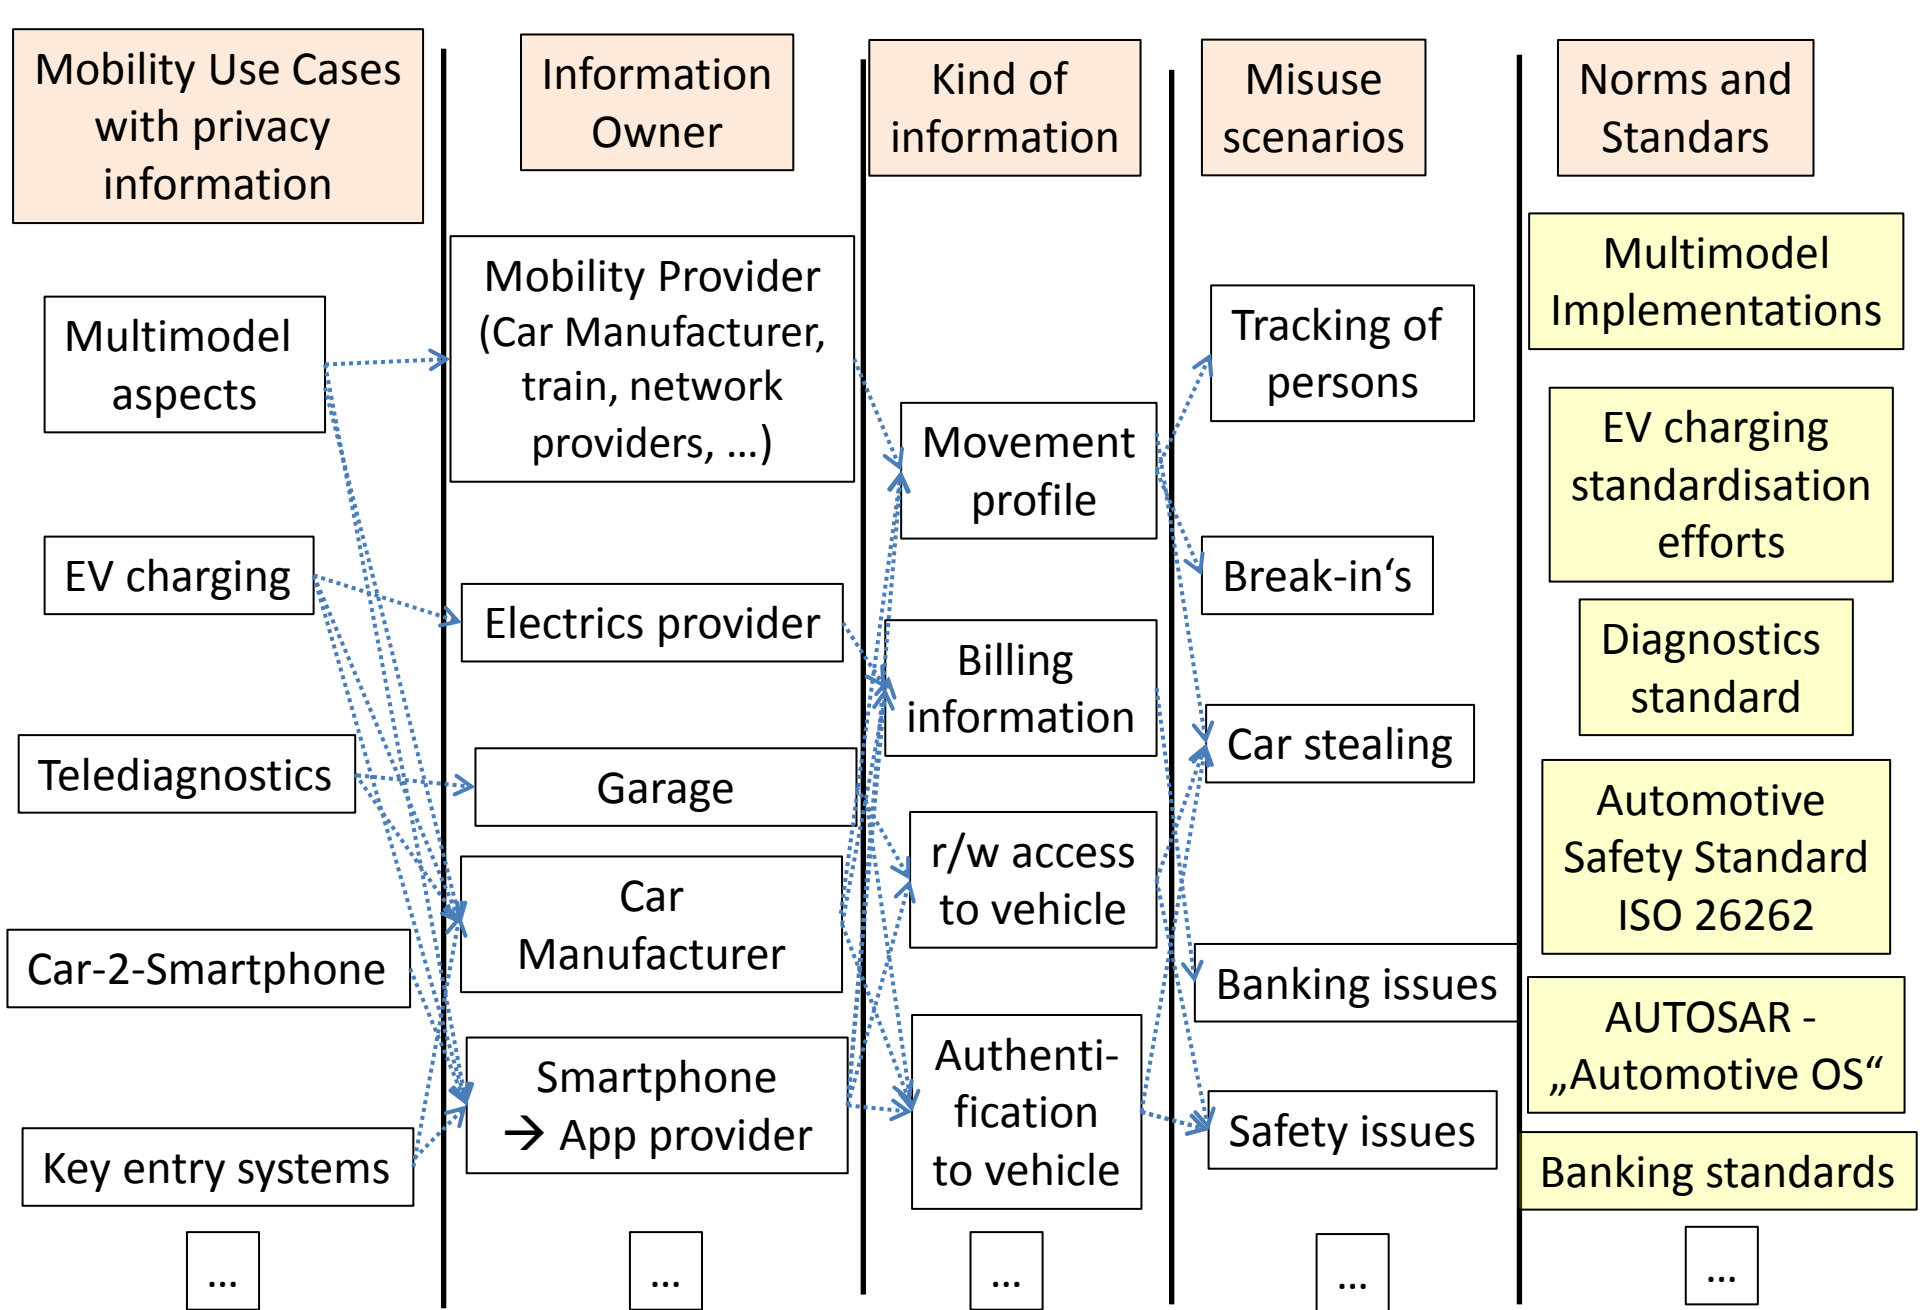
Mobility Use Cases with privacy information

Multimodel aspects

EV charging

Telediagnostics

Car-2-Smartphone

Key entry systems

...

Information Owner

Mobility Provider (Car Manufacturer, train, network providers, ...)

Electrics provider

Garage

Car Manufacturer

Smartphone → App provider

...

Kind of information

Movement profile

Billing information

r/w access to vehicle

Authentification to vehicle

...

Misuse scenarios

Tracking of persons

Break-in‘s

Car stealing

Banking issues

Safety issues

...

Norms and Standars

Multimodel Implementations

EV charging standardisation efforts

Diagnostics standard

Automotive Safety Standard ISO 26262

AUTOSAR - „Automotive OS“

Banking standards

...